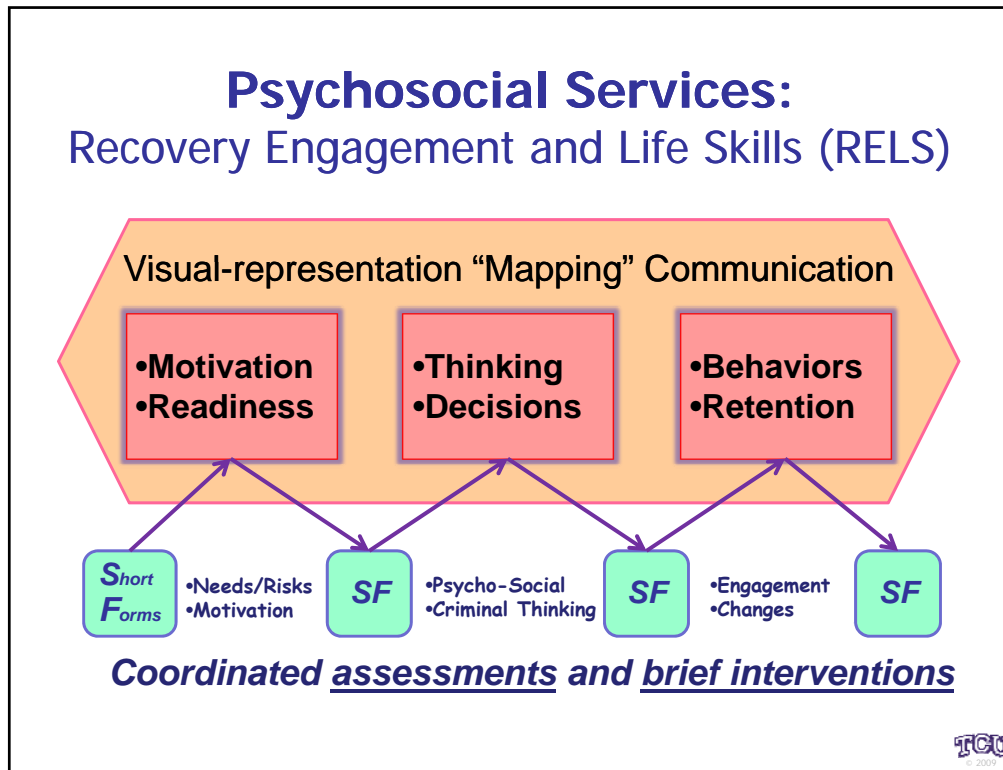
Psychosocial Services:
Recovery Engagement and Life Skills (RELS)

Visual-representation "Mapping" Communication

•Motivation
•Readiness

•Thinking
•Decisions

•Behaviors
•Retention

Short Forms

•Needs/Risks
•Motivation

SF

•Psycho-Social
•Criminal Thinking

SF

•Engagement
•Changes

SF

Coordinated assessments and brief interventions

TCU
© 2009